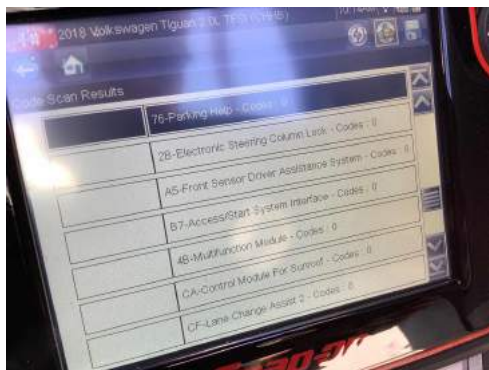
2018 Volkswagen Tiguan 2.0L TSI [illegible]

Code Scan Results

76-Parking Help - Codes : 0

2B-Electronic Steering Column Lock - Codes : 0

A5-Front Sensor Driver Assistance System - Codes : 0

B7-Access/Start System Interface - Codes : 0

4B-Multifunction Module - Codes : 0

CA-Control Module For Sunroof - Codes : 0

CF-Lane Change Assist 2 - Codes : 0